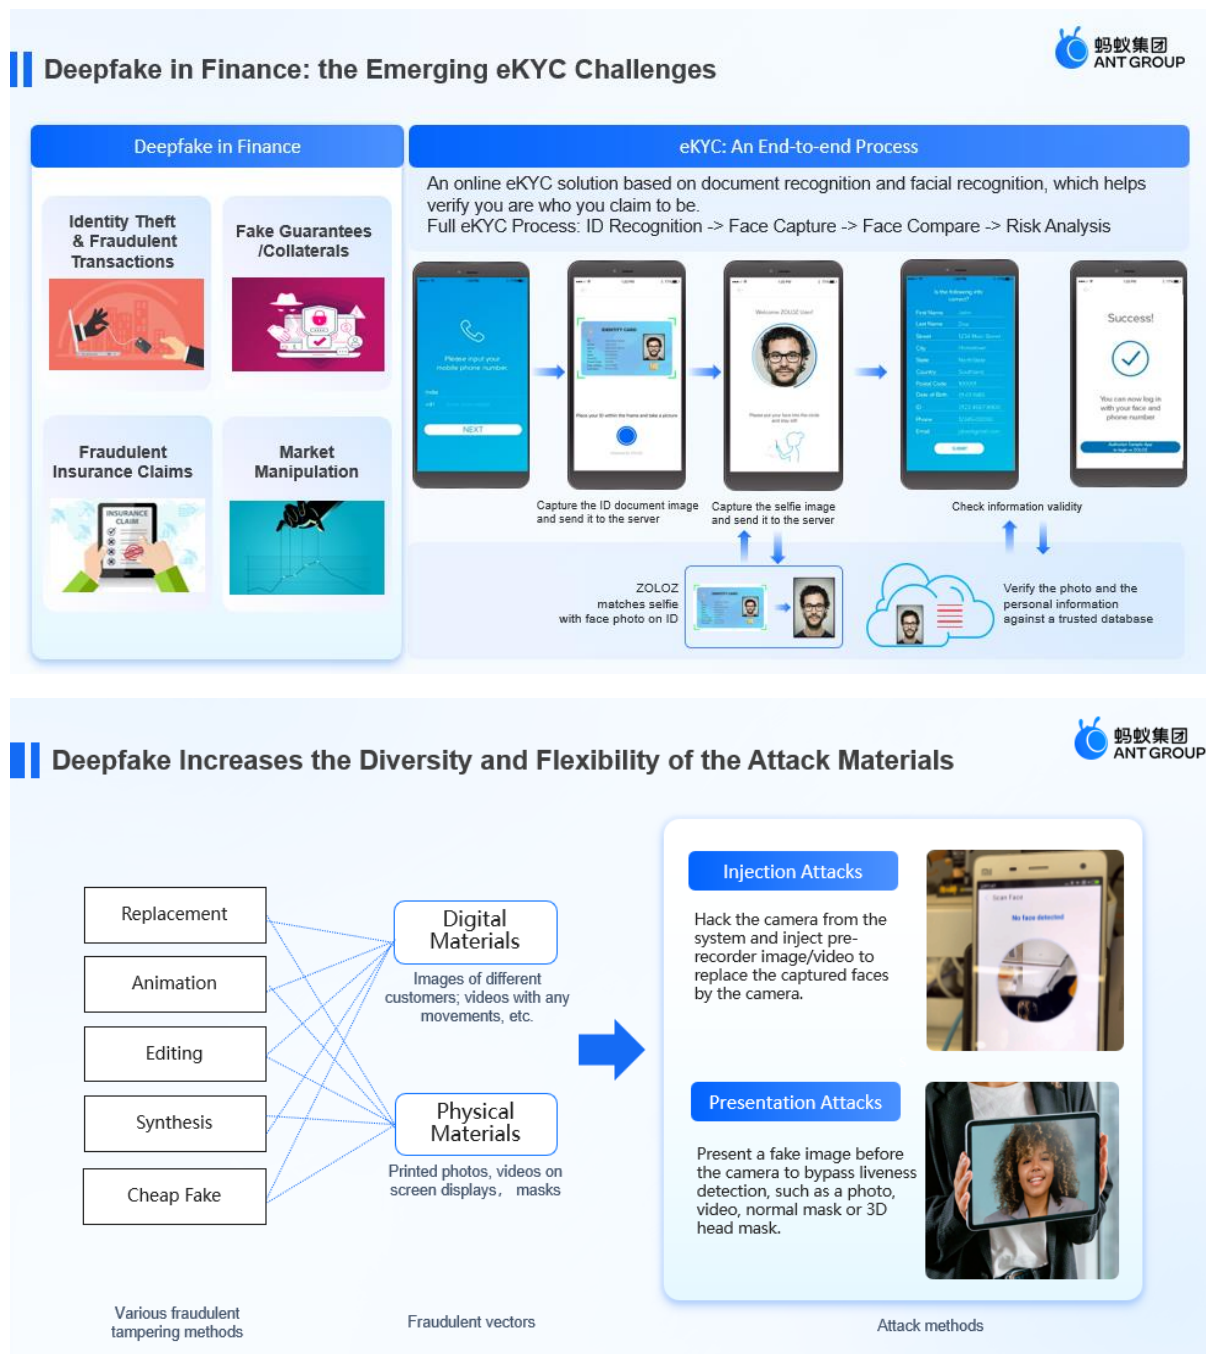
Deepfake in Finance: the Emerging eKYC Challenges

蚂蚁集团 ANT GROUP

Deepfake in Finance

Identity Theft & Fraudulent Transactions

Fake Guarantees /Collaterals

Fraudulent Insurance Claims

Market Manipulation

eKYC: An End-to-end Process

An online eKYC solution based on document recognition and facial recognition, which helps verify you are who you claim to be.
Full eKYC Process: ID Recognition -> Face Capture -> Face Compare -> Risk Analysis

NEXT

Success!

Capture the ID document image and send it to the server

Capture the selfie image and send it to the server

Check information validity

ZOLOZ matches selfie with face photo on ID

Verify the photo and the personal information against a trusted database

Deepfake Increases the Diversity and Flexibility of the Attack Materials

蚂蚁集团 ANT GROUP

Replacement

Animation

Editing

Synthesis

Cheap Fake

Digital Materials

Images of different customers; videos with any movements, etc.

Physical Materials

Printed photos, videos on screen displays， masks

Injection Attacks

Hack the camera from the system and inject pre-recorder image/video to replace the captured faces by the camera.

Presentation Attacks

Present a fake image before the camera to bypass liveness detection, such as a photo, video, normal mask or 3D head mask.

Various fraudulent tampering methods

Fraudulent vectors

Attack methods